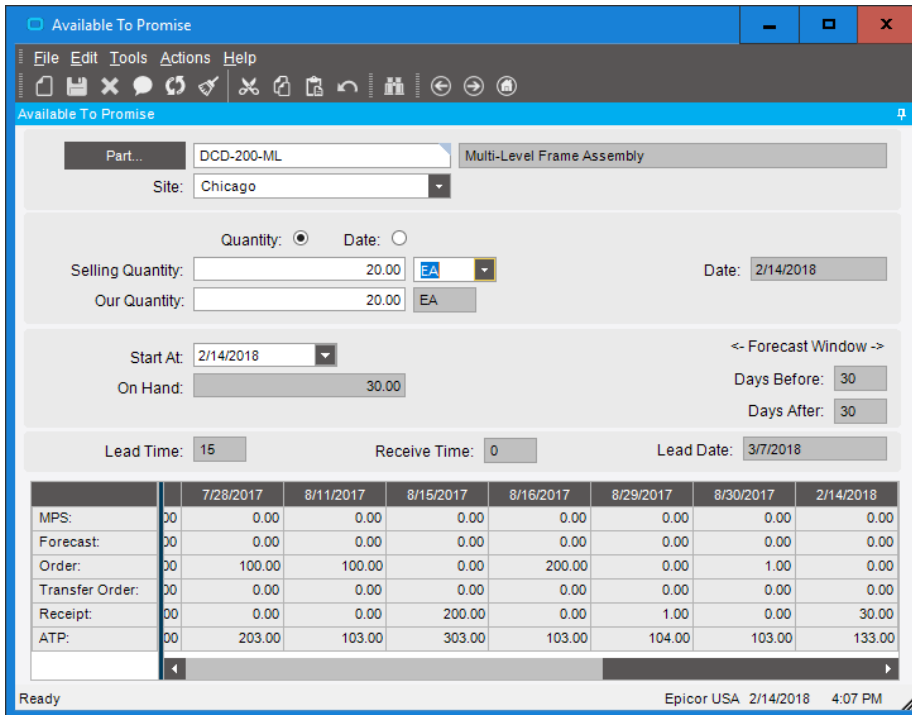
Available To Promise

File Edit Tools Actions Help

Available To Promise

Part... DCD-200-ML Multi-Level Frame Assembly

Site: Chicago

Quantity: Date:

Selling Quantity: 20.00 EA

Our Quantity: 20.00 EA

Date: 2/14/2018

Start At: 2/14/2018

On Hand: 30.00

<- Forecast Window ->

Days Before: 30

Days After: 30

Lead Time: 15

Receive Time: 0

Lead Date: 3/7/2018

| | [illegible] | 7/28/2017 | 8/11/2017 | 8/15/2017 | 8/16/2017 | 8/29/2017 | 8/30/2017 | 2/14/2018 |
|---|---|---|---|---|---|---|---|---|
| MPS: | 00 | 0.00 | 0.00 | 0.00 | 0.00 | 0.00 | 0.00 | 0.00 |
| Forecast: | 00 | 0.00 | 0.00 | 0.00 | 0.00 | 0.00 | 0.00 | 0.00 |
| Order: | 00 | 100.00 | 100.00 | 0.00 | 200.00 | 0.00 | 1.00 | 0.00 |
| Transfer Order: | 00 | 0.00 | 0.00 | 0.00 | 0.00 | 0.00 | 0.00 | 0.00 |
| Receipt: | 00 | 0.00 | 0.00 | 200.00 | 0.00 | 1.00 | 0.00 | 30.00 |
| ATP: | 00 | 203.00 | 103.00 | 303.00 | 103.00 | 104.00 | 103.00 | 133.00 |

Ready Epicor USA 2/14/2018 4:07 PM